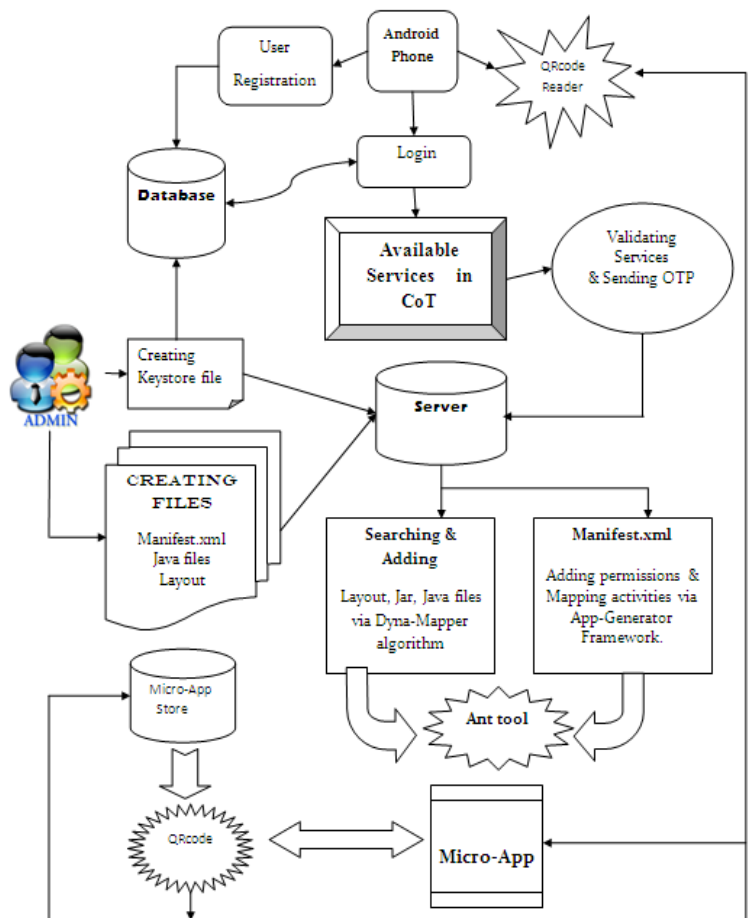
Android Phone

User Registration

QRcode Reader

Login

Database

Available Services in CoT

Validating Services & Sending OTP

ADMIN

Creating Keystore file

Server

CREATING FILES

Manifest.xml
Java files
Layout

Searching & Adding

Layout, Jar, Java files via Dyna-Mapper algorithm

Manifest.xml

Adding permissions & Mapping activities via App-Generator Framework.

Micro-App Store

Ant tool

QRcode

Micro-App